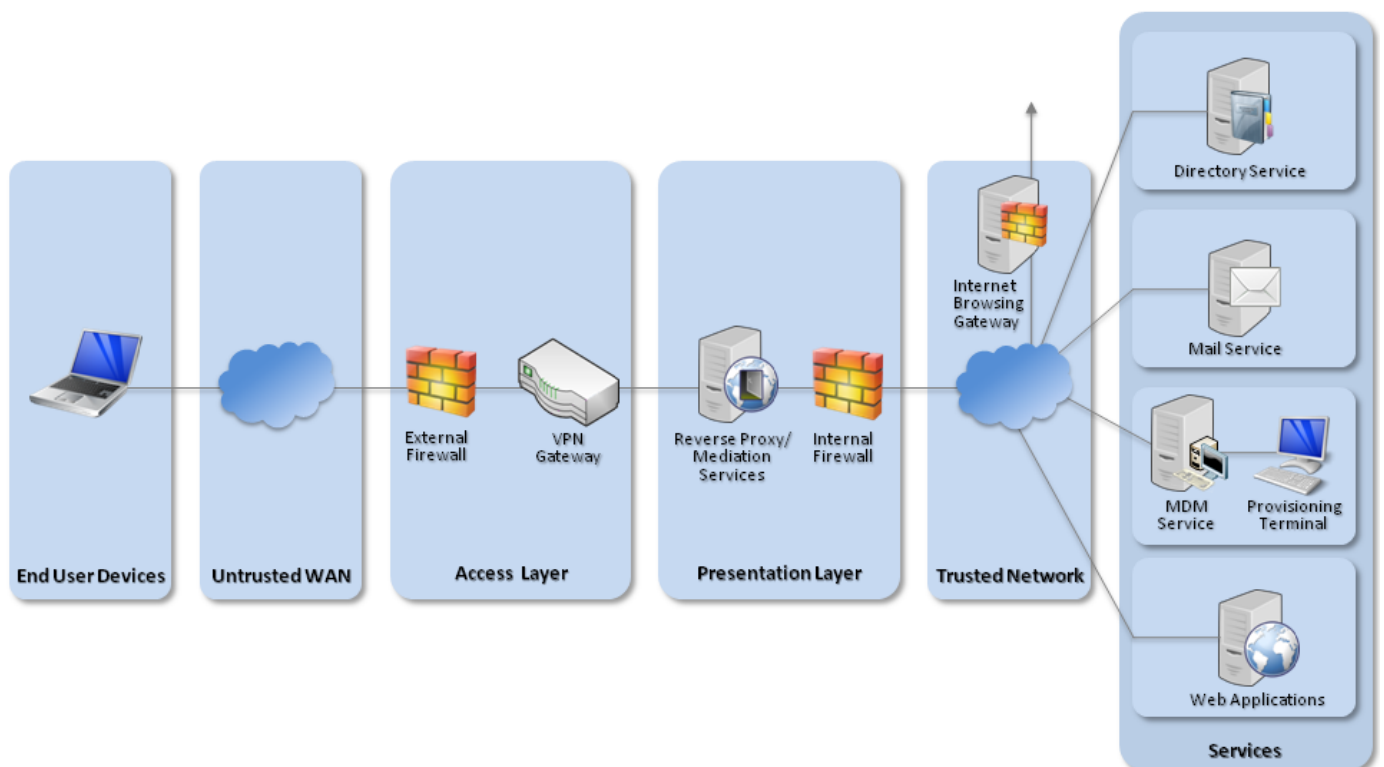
End User Devices

Untrusted WAN

External Firewall

VPN Gateway

Access Layer

Reverse Proxy/ Mediation Services

Internal Firewall

Presentation Layer

Internet Browsing Gateway

Trusted Network

Directory Service

Mail Service

MDM Service

Provisioning Terminal

Web Applications

Services